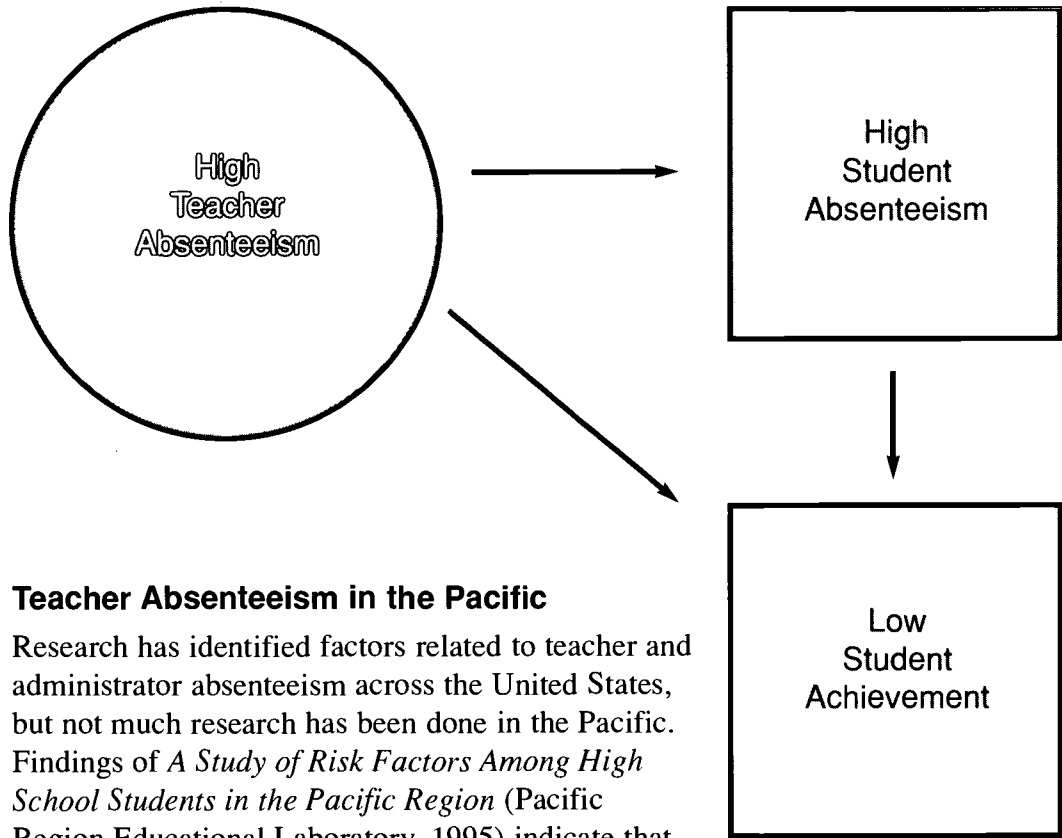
High Teacher Absenteeism

High Student Absenteeism

Low Student Achievement

**Teacher Absenteeism in the Pacific**

Research has identified factors related to teacher and administrator absenteeism across the United States, but not much research has been done in the Pacific. Findings of *A Study of Risk Factors Among High School Students in the Pacific Region* (Pacific Region Educational Laboratory, 1995) indicate that